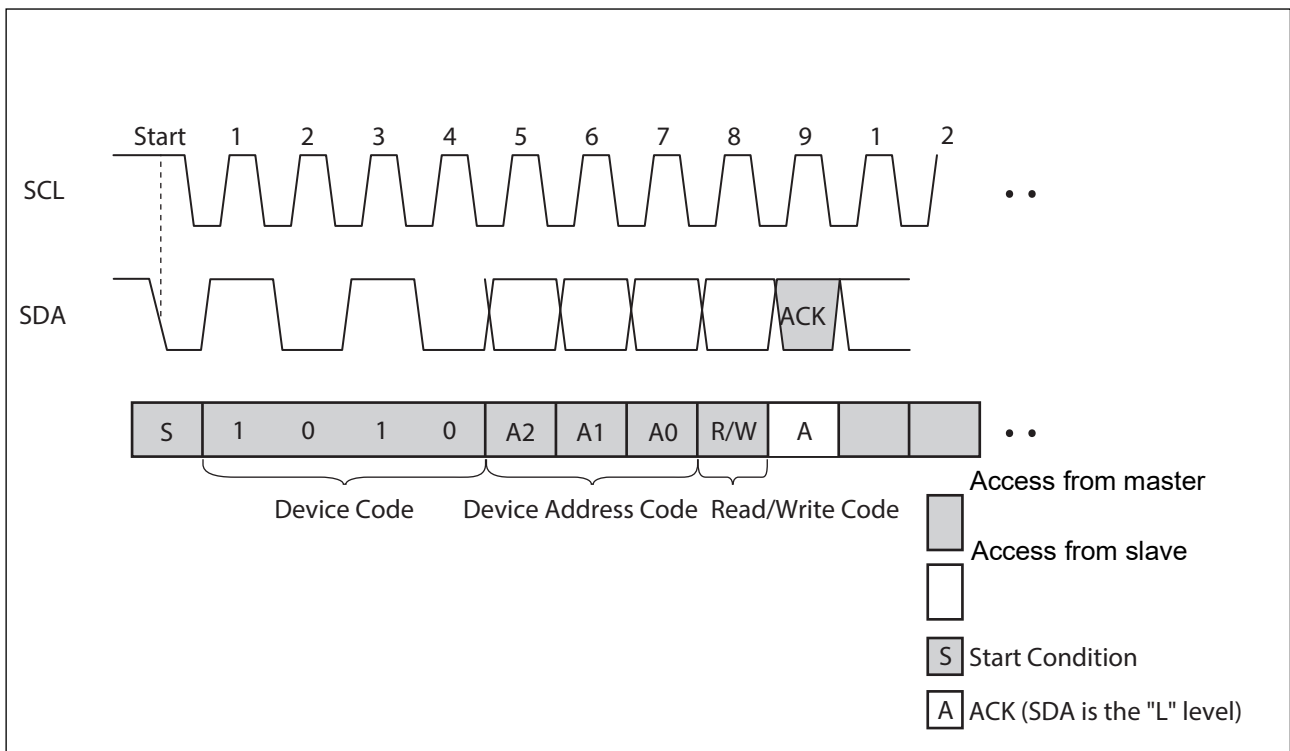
Start 1 2 3 4 5 6 7 8 9 1 2

SCL

SDA

ACK

| S | 1 | 0 | 1 | 0 | A2 | A1 | A0 | R/W | A | | |
|---|---|---|---|---|---|---|---|---|---|---|---|

Device Code Device Address Code Read/Write Code

Access from master

Access from slave

S Start Condition

A ACK (SDA is the "L" level)